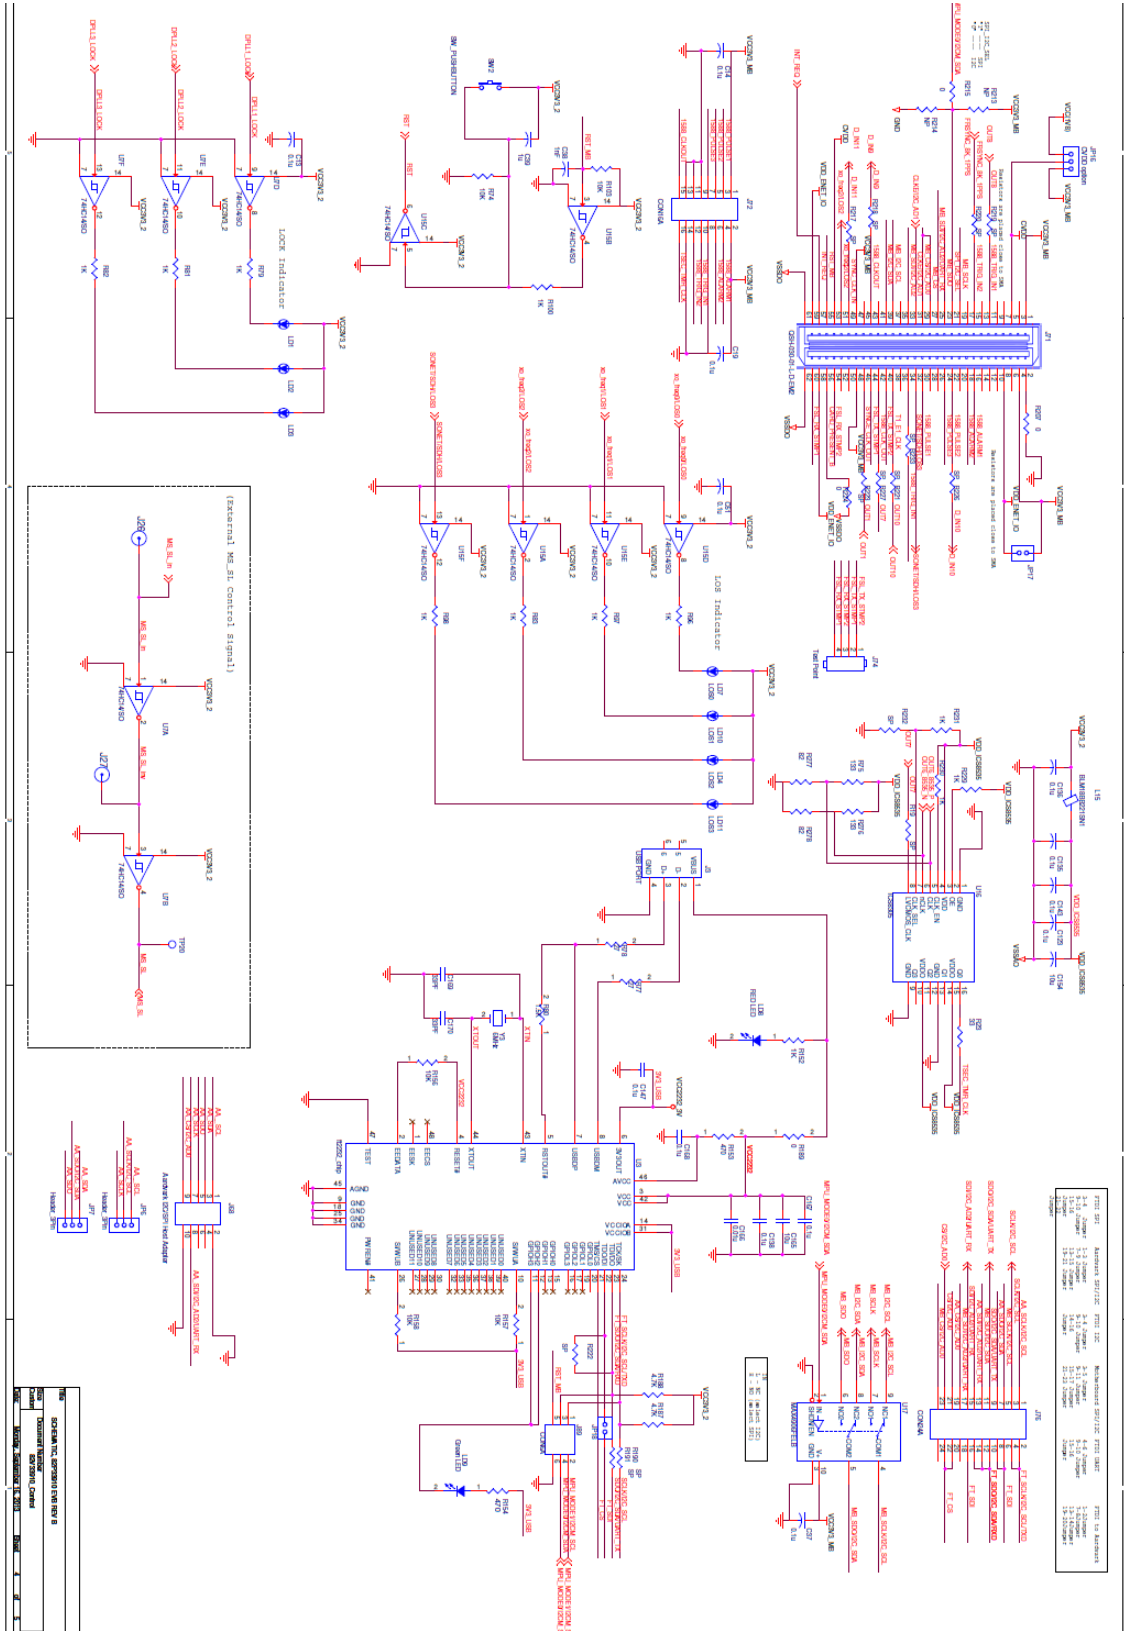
DPLL3_LOCK DPLL2_LOCK DPLL1_LOCK

DPLL3_LOCK DPLL2_LOCK DPLL1_LOCK

U1F U1E U1D

74HC14SO 74HC14SO 74HC14SO

VCC3V3_2

C13 0.1u

R82 1K R81 1K R79 1K

LOCK Indicator

LD1 LD2 LD3

VCC3V3_2

SW_PUSHBUTTON

SW1

RST

R74 10K

C39 1u

C38 1nF

RST_MB

R103 10K

U1SC 74HC14SO

U1SB 74HC14SO

R100 1K

VCC3V3_2

VCC3V3_MB

J72

CON16A

VSSIO

C19 0.1u

C14 0.1u

INT_REQ

J71

QSH-030-01-L-D-EMS

R207 0

Resistors are placed close to J66

JP17

VDD_ENET_IO

Test Point

J74

(External MS_SL Control Signal)

J26

MS_SL_In

U7A 74HC14SO

J27

U7B 74HC14SO

TP30

MS_SL

VCC3V3_2

LOS Indicator

U15F U15A U15E U15D

74HC14SO

R98 R85 R97 R96 1K

LD7 LOS0 LD10 LOS1 LD4 LOS2 LD11 LOS3

J3

USB PORT

VBUS D- D+ GND

U5

FT232R

LD8 RED LED

R152 1K

Y2 6MHz

C169 C170

R156 10K

VCC3V3_2

VCC5V0

R153 470

R169 0

C166 0.1u

C168 10u

J35

Aardvark I2C/SPI Host Adapter

JP1 Header 3Pin

JP5 Header 3Pin

R158 10K

R157 10K

3V3_USB

R222

R188 4.7K

R187 4.7K

JP8

LD9 Green LED

R154 470

U17

MAX4052

J76

CON64

L15 BLM18BB221SN1

VDD_ICS8535

VSSIO

U16 ICS8535

R231 1K

R232

R75 133

R76 130

R77 82

R78 82

R23 33

Title

SCHEMATIC, 82P33910 EVB REV B

Size

Document Number

Control

Sheet 4 of 5